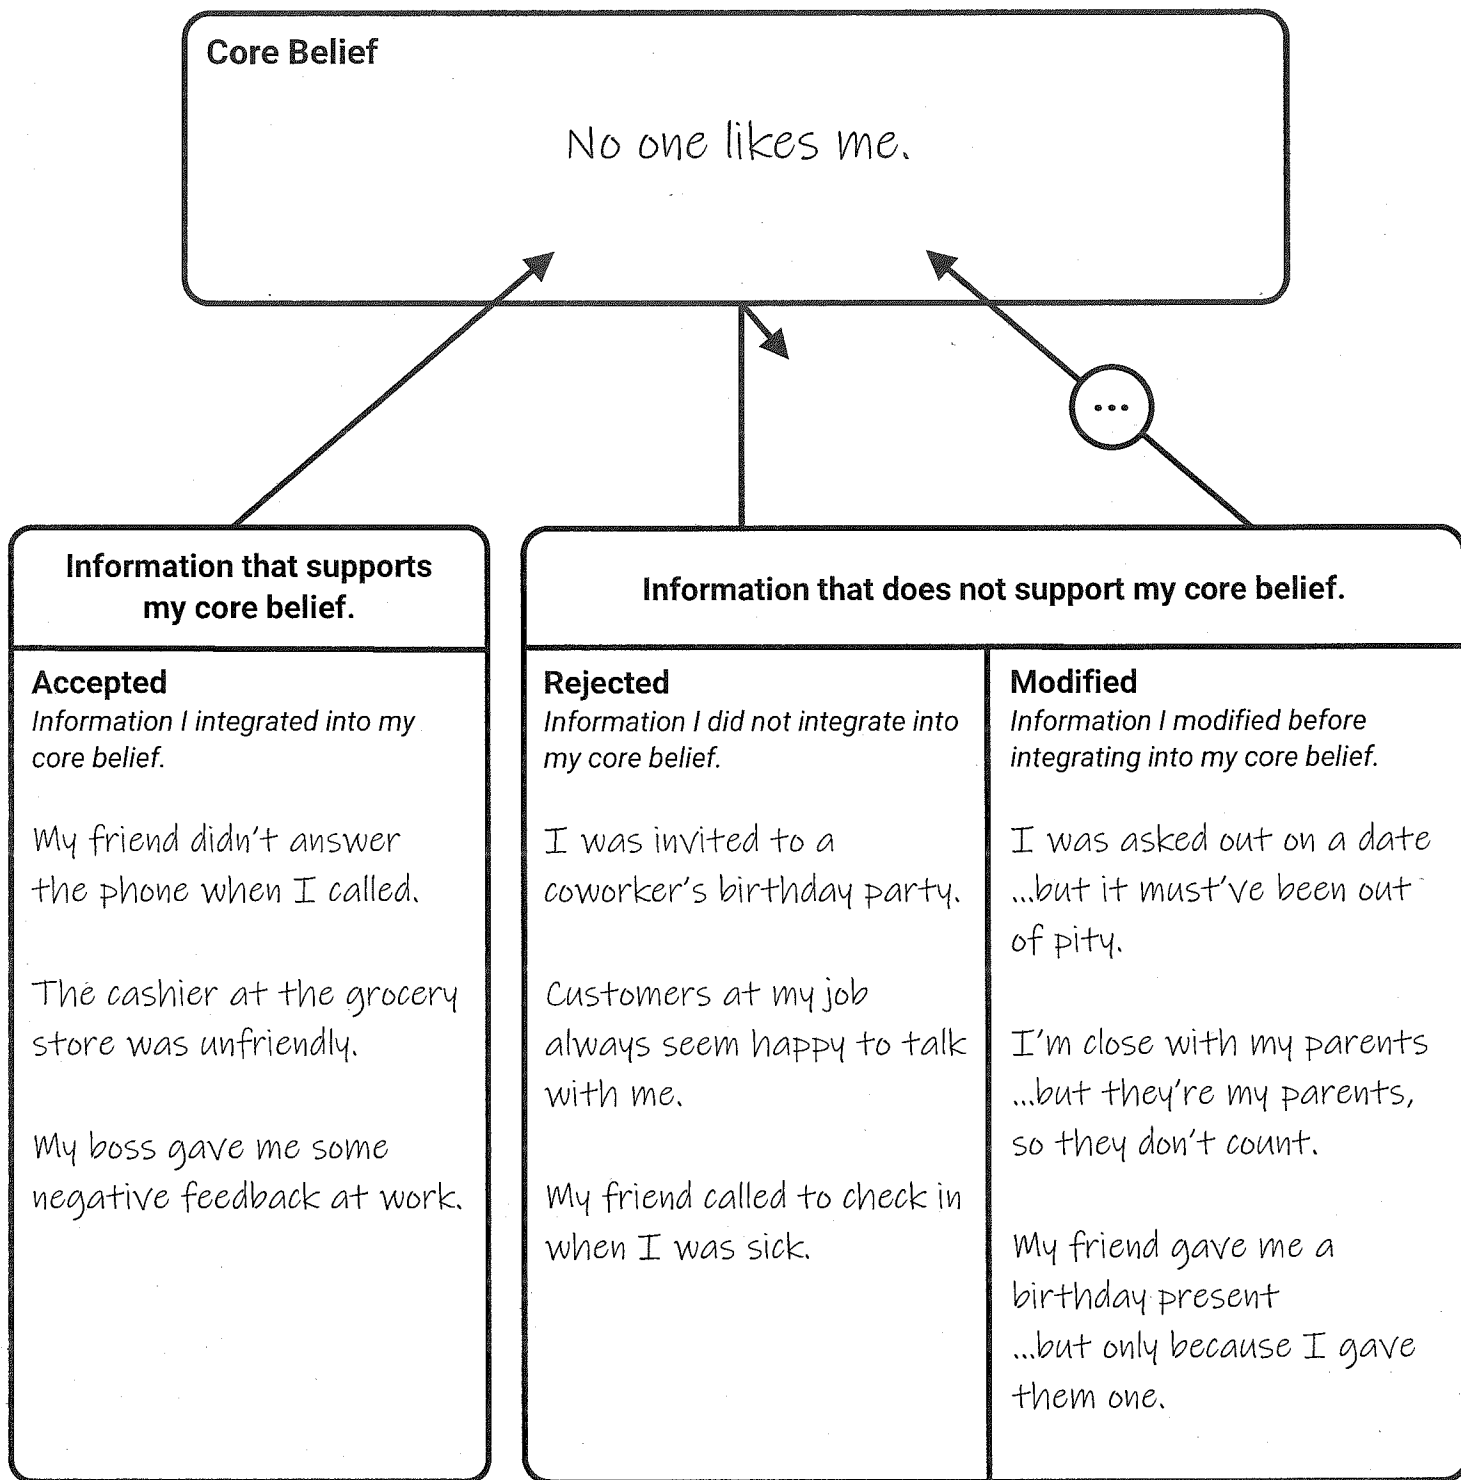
Core Belief

No one likes me.

...

Information that supports my core belief.

Accepted
*Information I integrated into my core belief.*

My friend didn't answer the phone when I called.

The cashier at the grocery store was unfriendly.

My boss gave me some negative feedback at work.

Information that does not support my core belief.

Rejected
*Information I did not integrate into my core belief.*

I was invited to a coworker's birthday party.

Customers at my job always seem happy to talk with me.

My friend called to check in when I was sick.

Modified
*Information I modified before integrating into my core belief.*

I was asked out on a date ...but it must've been out of pity.

I'm close with my parents ...but they're my parents, so they don't count.

My friend gave me a birthday present ...but only because I gave them one.